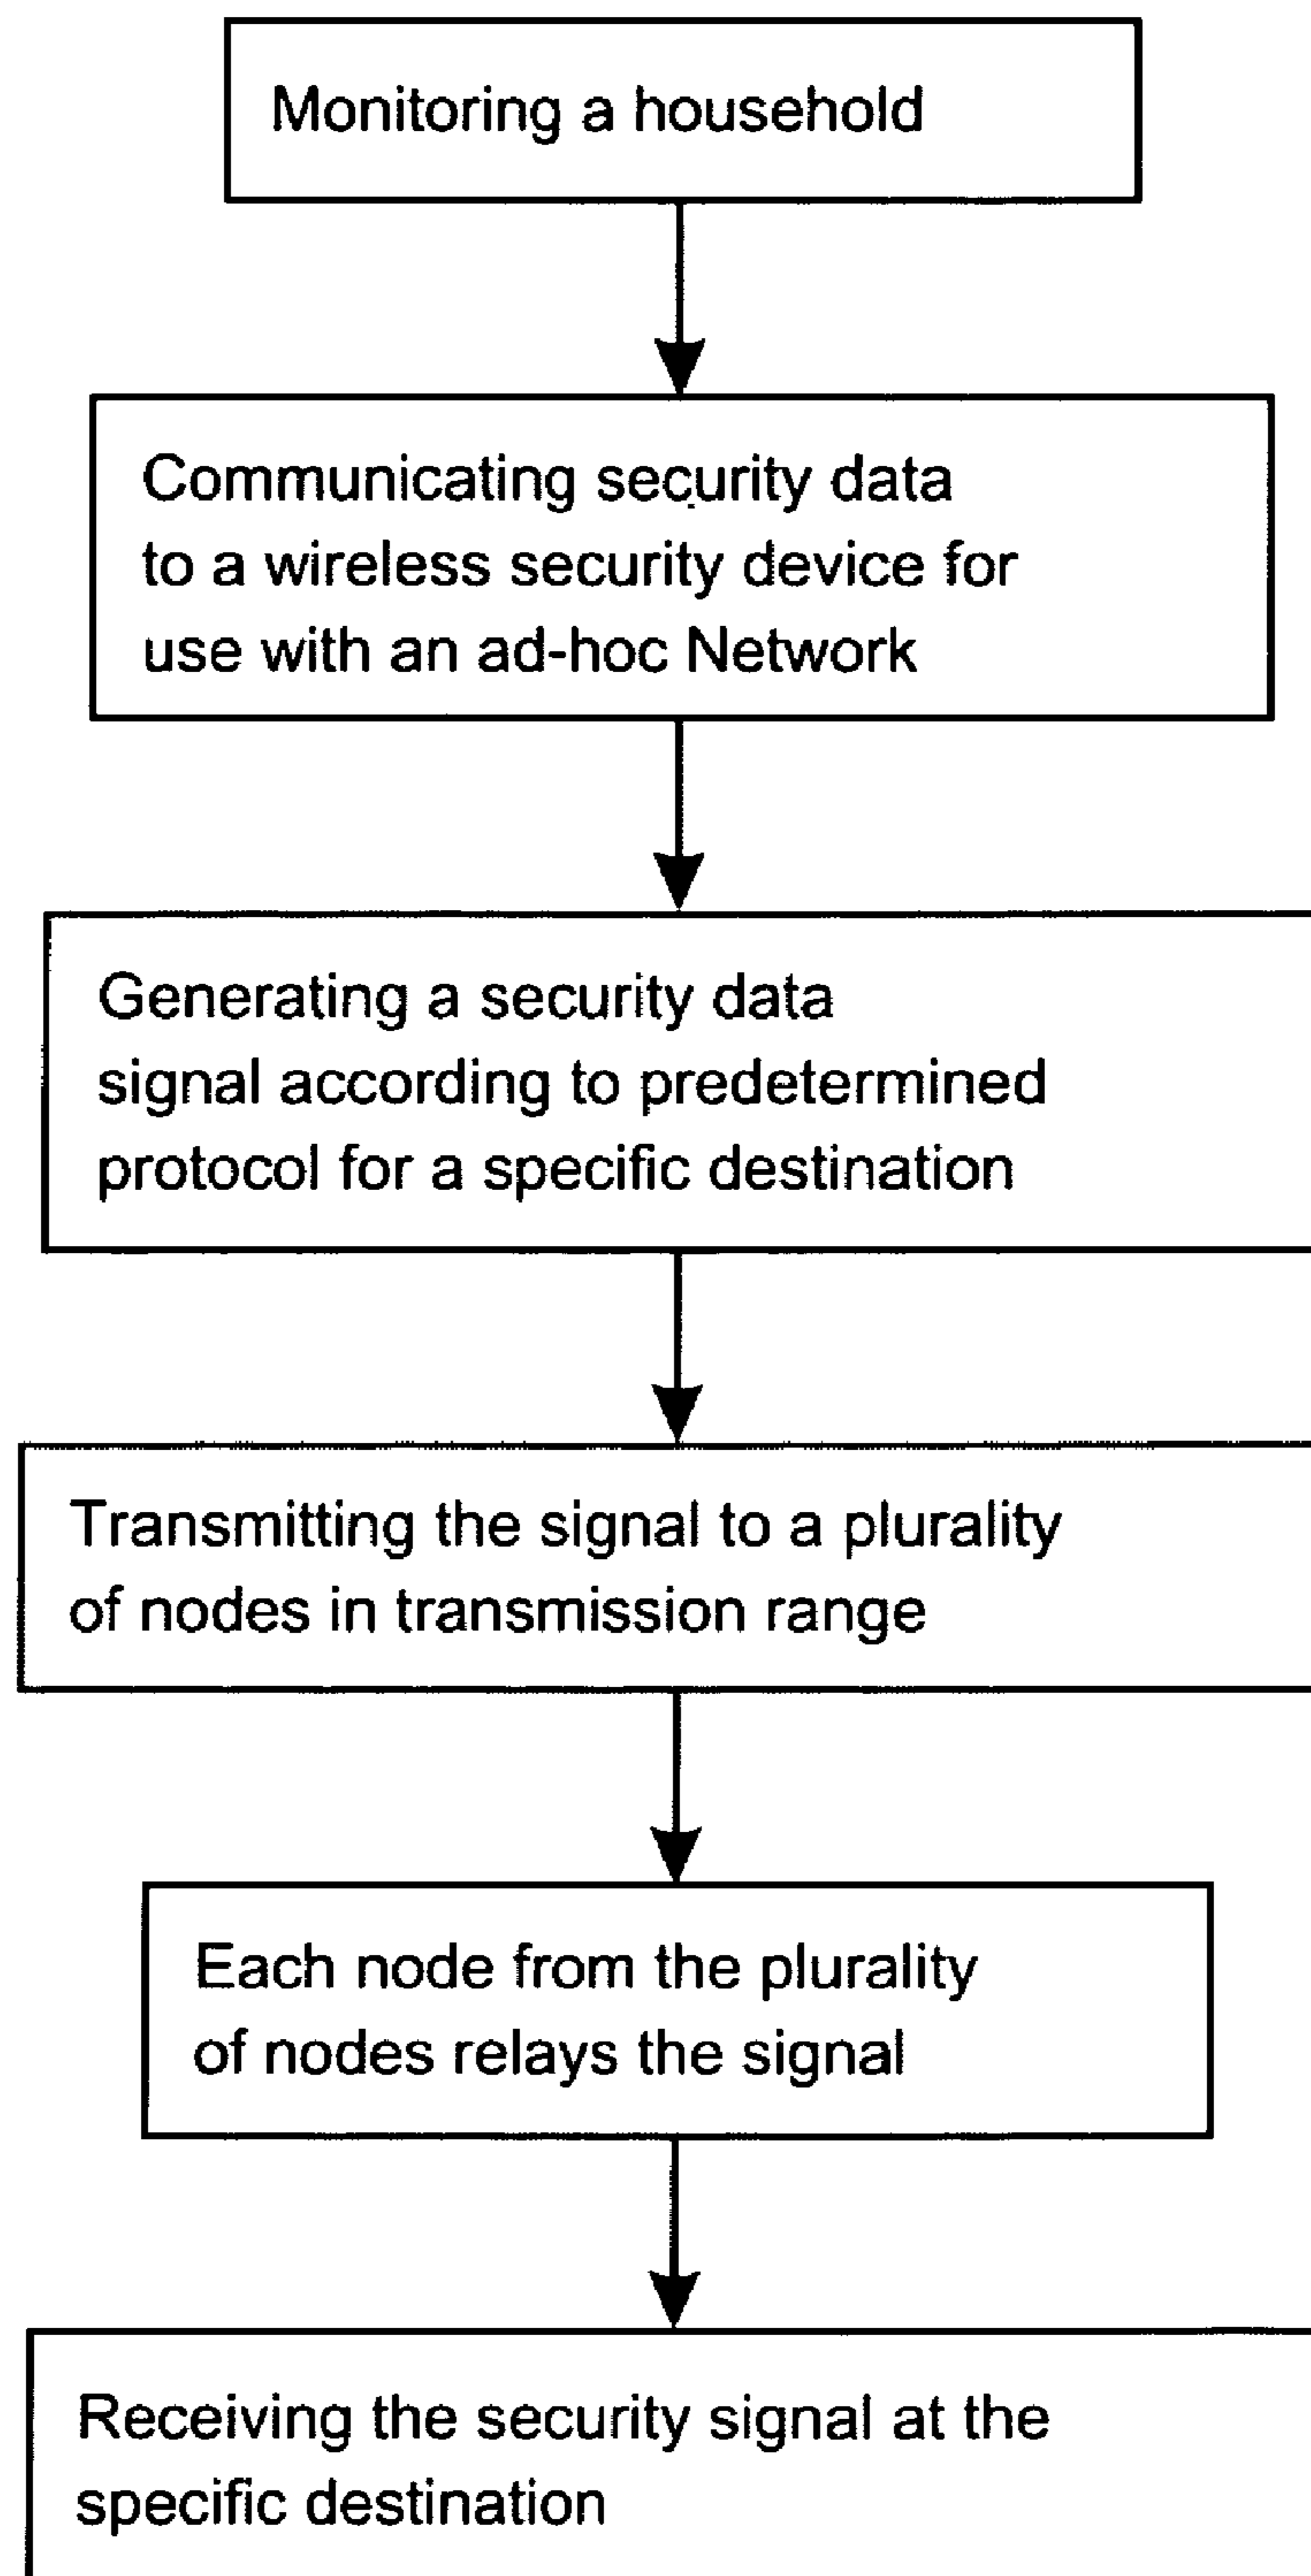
Monitoring a household

Communicating security data to a wireless security device for use with an ad-hoc Network

Generating a security data signal according to predetermined protocol for a specific destination

Transmitting the signal to a plurality of nodes in transmission range

Each node from the plurality of nodes relays the signal

Receiving the security signal at the specific destination